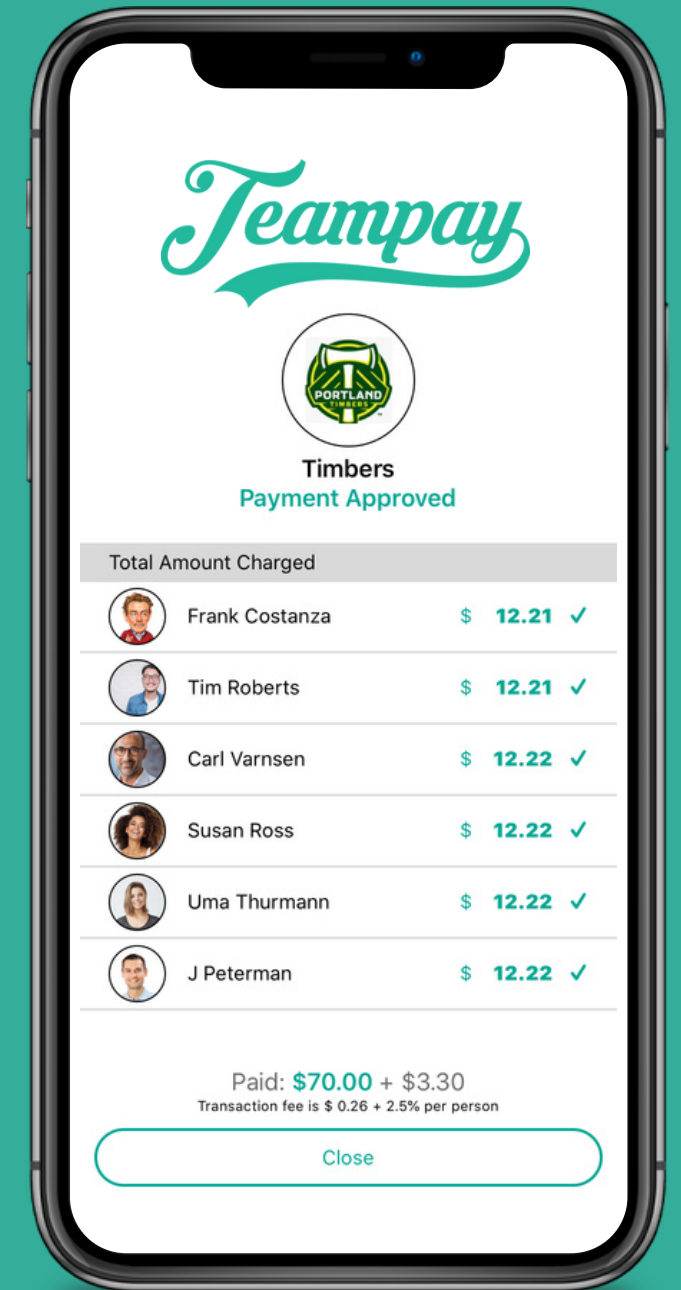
Teampay

PORTLAND TIMBERS

Timbers
Payment Approved

Total Amount Charged

| | | |
|---|---|---|
| Frank Costanza | $ 12.21 | ✓ |
| Tim Roberts | $ 12.21 | ✓ |
| Carl Varnsen | $ 12.22 | ✓ |
| Susan Ross | $ 12.22 | ✓ |
| Uma Thurmann | $ 12.22 | ✓ |
| J Peterman | $ 12.22 | ✓ |

Paid: $70.00 + $3.30
Transaction fee is $ 0.26 + 2.5% per person

Close